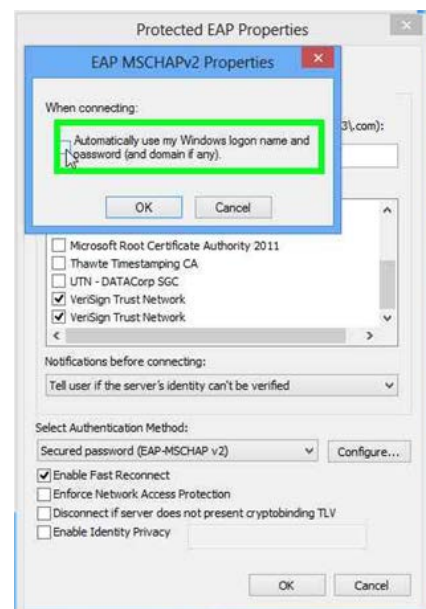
Protected EAP Properties

EAP MSCHAPv2 Properties

When connecting:

Automatically use my Windows logon name and password (and domain if any).

OK Cancel

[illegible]3\.com):

Microsoft Root Certificate Authority 2011
Thawte Timestamping CA
UTN - DATACorp SGC
VeriSign Trust Network
VeriSign Trust Network

Notifications before connecting:

Tell user if the server's identity can't be verified

Select Authentication Method:

Secured password (EAP-MSCHAP v2)

Configure...

Enable Fast Reconnect
Enforce Network Access Protection
Disconnect if server does not present cryptobinding TLV
Enable Identity Privacy

OK Cancel